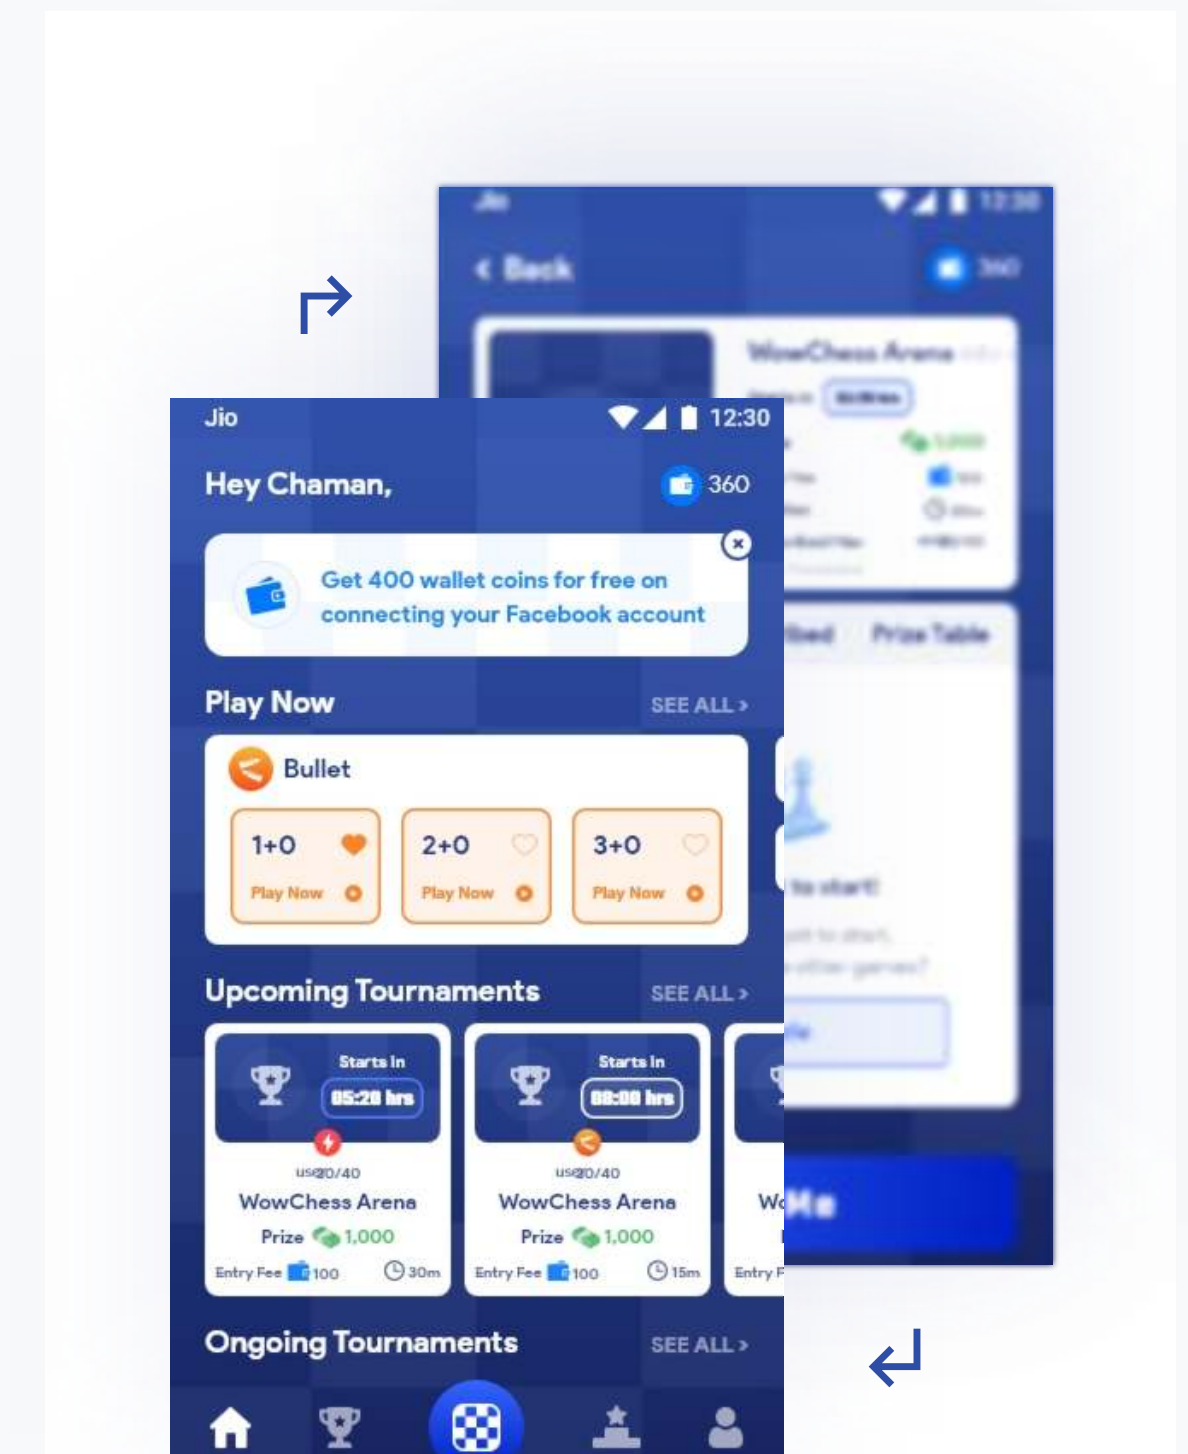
Jio
12:30
< Back
360
WowChess Arena
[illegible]
Prize Table
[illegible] to start!

Jio
12:30
Hey Chaman,
360

Get 400 wallet coins for free on connecting your Facebook account

Play Now
SEE ALL >
Bullet
1+0
Play Now
2+0
Play Now
3+0
Play Now

Upcoming Tournaments
SEE ALL >
Starts In
05:28 hrs
us20/40
WowChess Arena
Prize 1,000
Entry Fee 100
30m

Starts In
08:00 hrs
us20/40
WowChess Arena
Prize 1,000
Entry Fee 100
15m

Entry F

Ongoing Tournaments
SEE ALL >